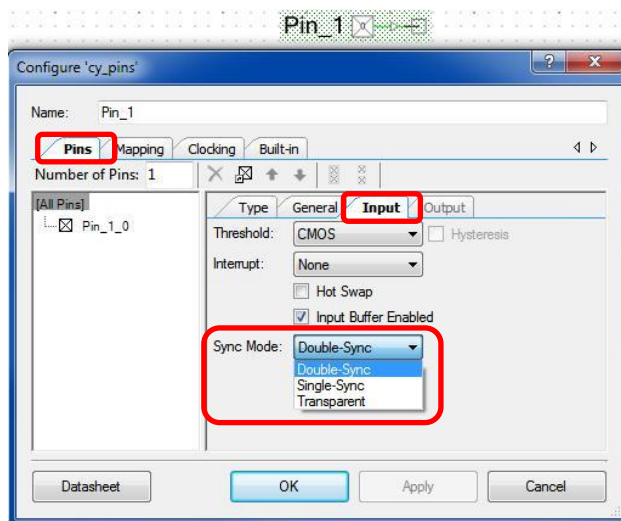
Pin_1

Configure 'cy_pins'

?

Name: Pin_1

Pins Mapping Clocking Built-in

Number of Pins: 1

[All Pins]

Pin_1_0

Type General Input Output

Threshold: CMOS

Hysteresis

Interrupt: None

Hot Swap

Input Buffer Enabled

Sync Mode: Double-Sync

Double-Sync

Single-Sync

Transparent

Datasheet

OK

Apply

Cancel